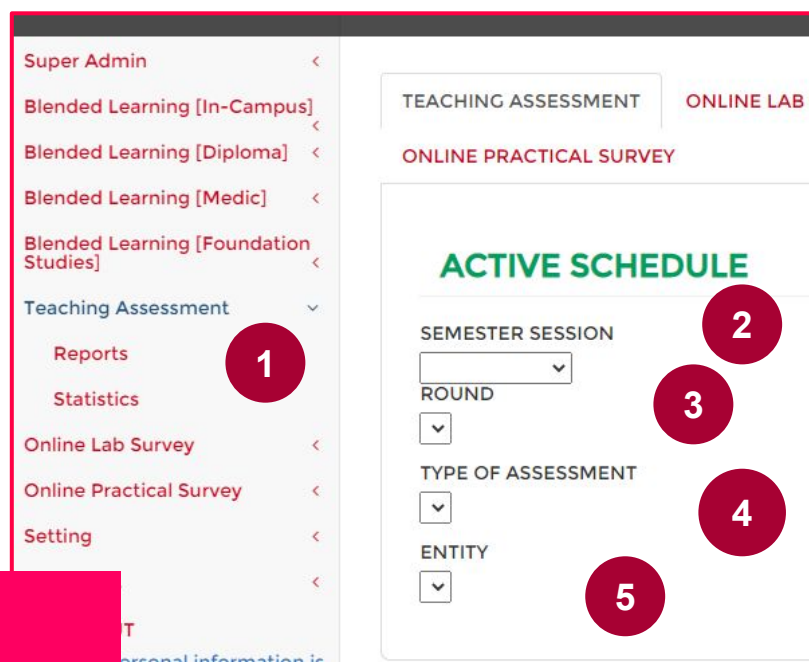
Super Admin
Blended Learning [In-Campus]
Blended Learning [Diploma]
Blended Learning [Medic]
Blended Learning [Foundation Studies]
Teaching Assessment
Reports
Statistics
Online Lab Survey
Online Practical Survey
Setting

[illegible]T
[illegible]ersonal information is

TEACHING ASSESSMENT
ONLINE LAB
ONLINE PRACTICAL SURVEY

ACTIVE SCHEDULE

SEMESTER SESSION
ROUND
TYPE OF ASSESSMENT
ENTITY

1
2
3
4
5